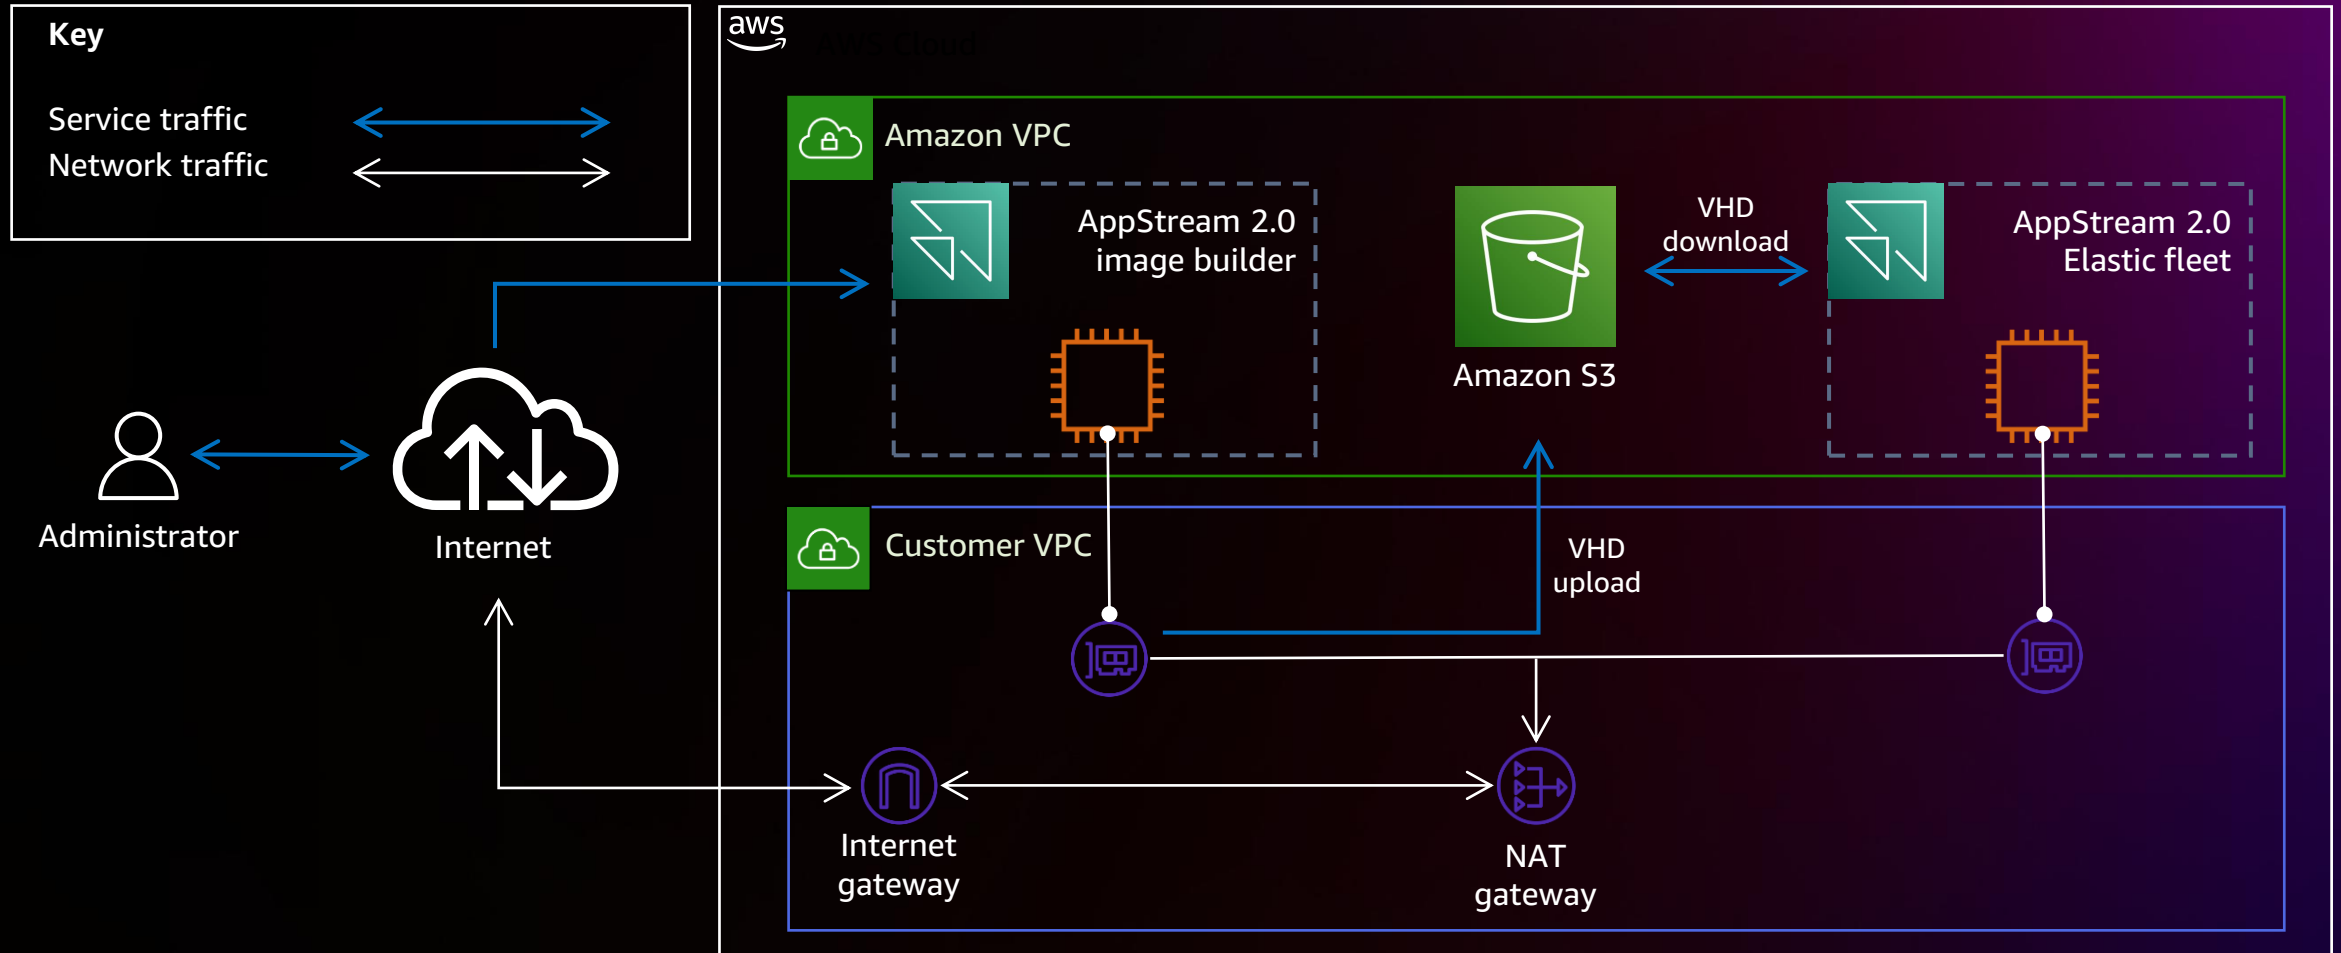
Key

Service traffic
Network traffic

aws AWS Cloud

Amazon VPC

AppStream 2.0 image builder

Amazon S3

VHD download

AppStream 2.0 Elastic fleet

Administrator

Internet

Customer VPC

VHD upload

Internet gateway

NAT gateway